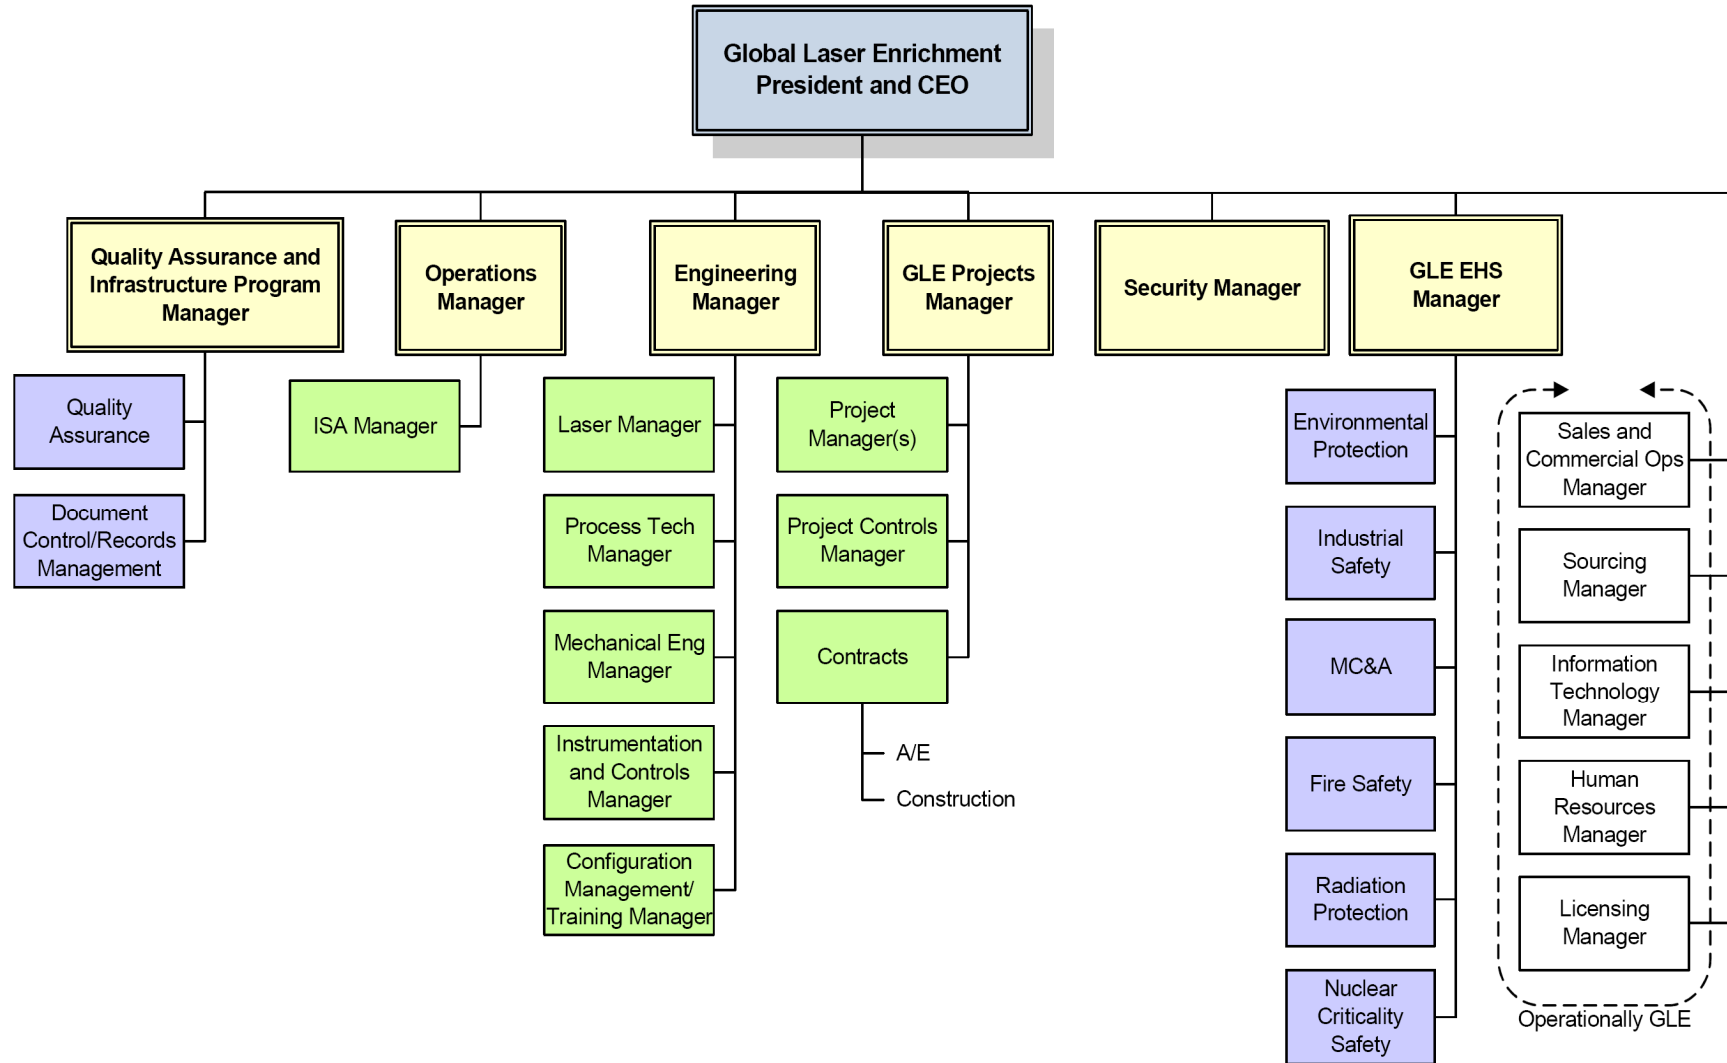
Global Laser Enrichment President and CEO

Quality Assurance and Infrastructure Program Manager

Operations Manager

Engineering Manager

GLE Projects Manager

Security Manager

GLE EHS Manager

Quality Assurance

Document Control/Records Management

ISA Manager

Laser Manager

Process Tech Manager

Mechanical Eng Manager

Instrumentation and Controls Manager

Configuration Management/ Training Manager

Project Manager(s)

Project Controls Manager

Contracts

A/E

Construction

Environmental Protection

Industrial Safety

MC&A

Fire Safety

Radiation Protection

Nuclear Criticality Safety

Sales and Commercial Ops Manager

Sourcing Manager

Information Technology Manager

Human Resources Manager

Licensing Manager

Operationally GLE